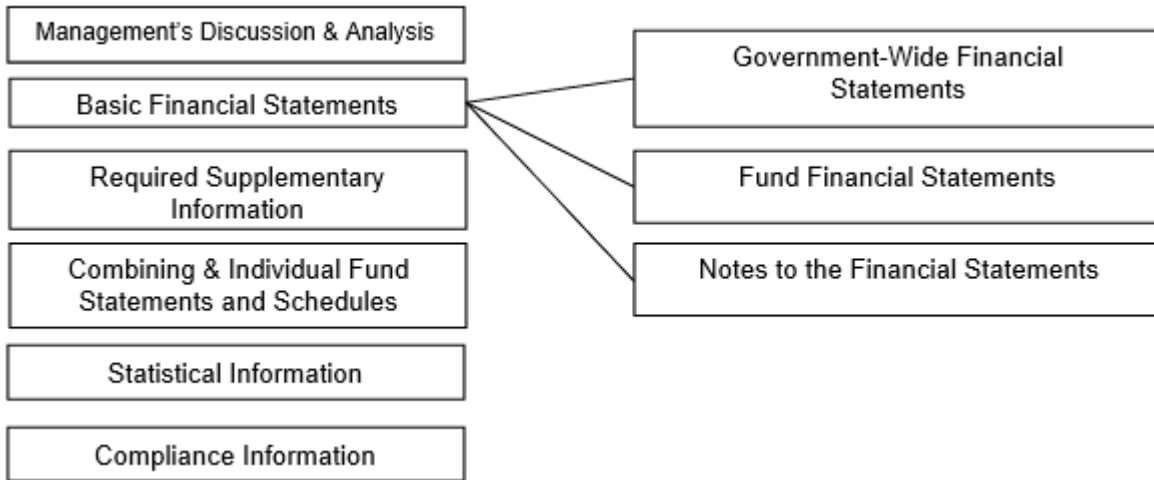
Management's Discussion & Analysis

Basic Financial Statements

Required Supplementary Information

Combining & Individual Fund Statements and Schedules

Statistical Information

Compliance Information

Government-Wide Financial Statements

Fund Financial Statements

Notes to the Financial Statements